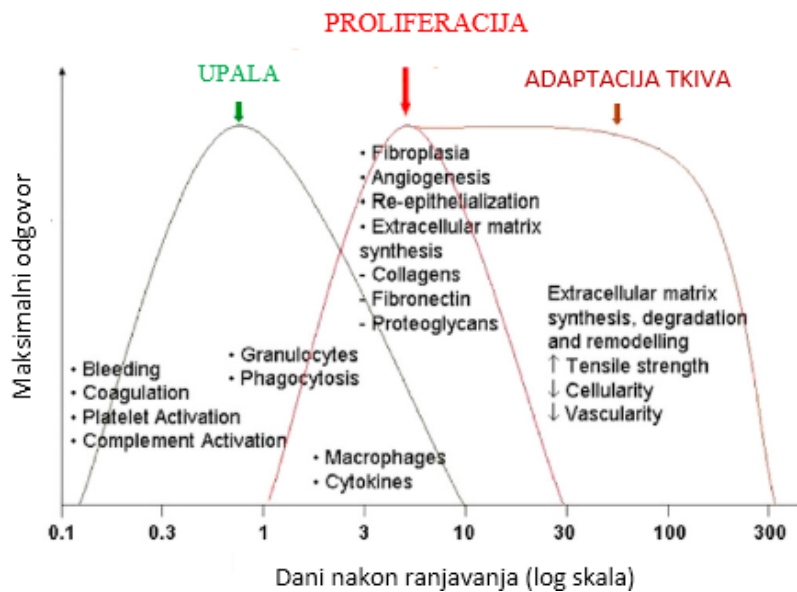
PROLIFERACIJA

UPALA

ADAPTACIJA TKIVA

Maksimalni odgovor

• Fibroplasia
• Angiogenesis
• Re-epithelialization
• Extracellular matrix synthesis
- Collagens
- Fibronectin
- Proteoglycans

Extracellular matrix synthesis, degradation and remodelling
↑ Tensile strength
↓ Cellularity
↓ Vascularity

• Bleeding
• Coagulation
• Platelet Activation
• Complement Activation

• Granulocytes
• Phagocytosis

• Macrophages
• Cytokines

0.1 0.3 1 3 10 30 100 300

Dani nakon ranjavanja (log skala)